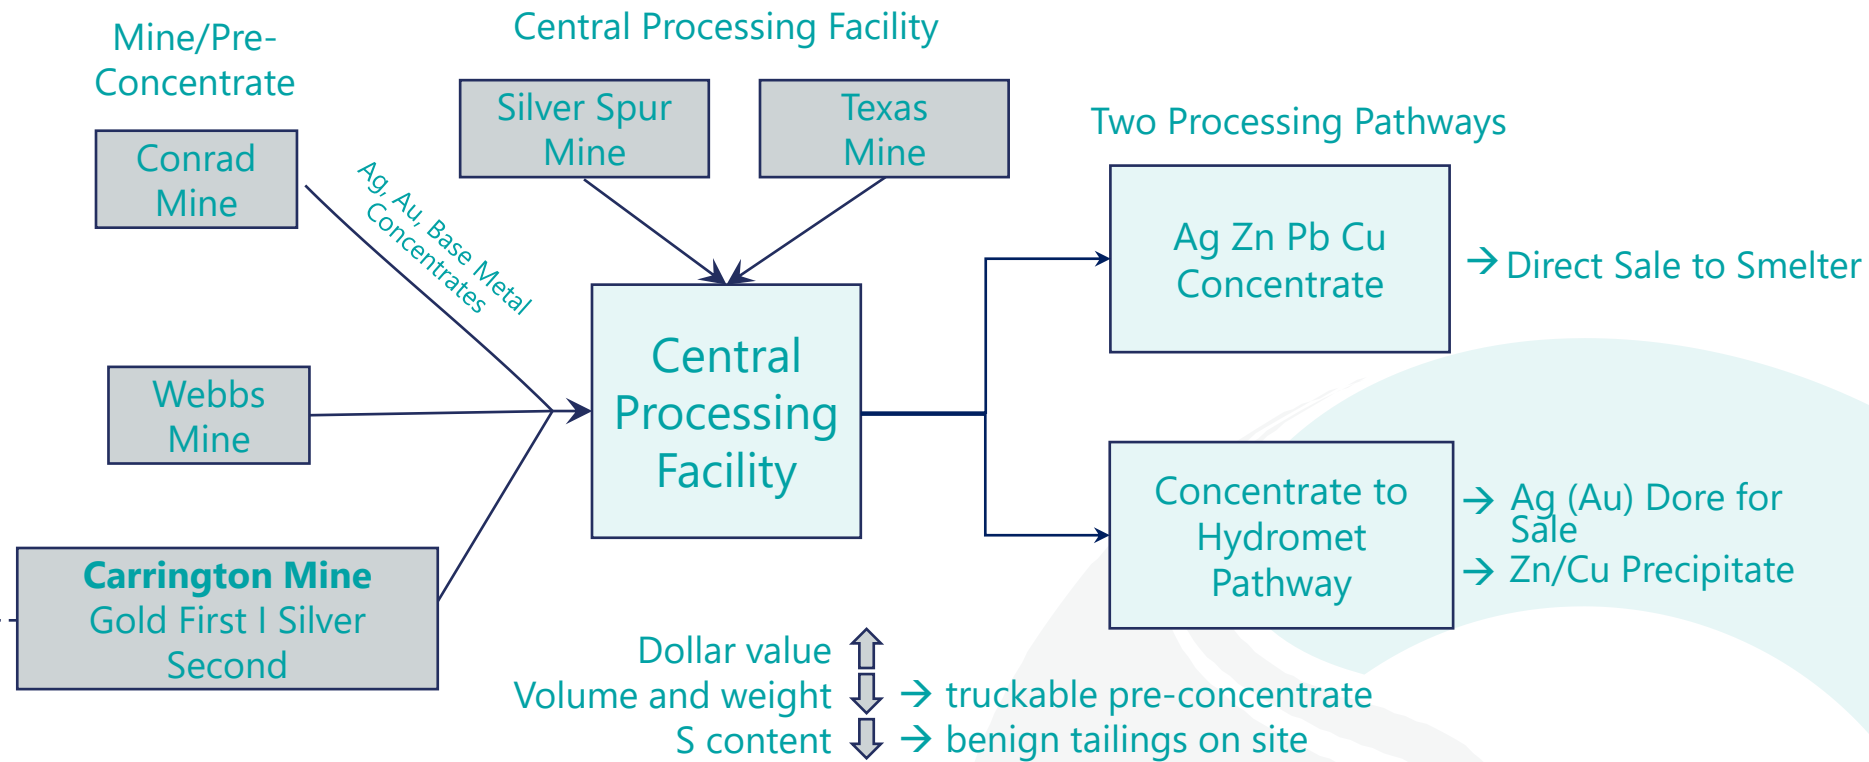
Mine/Pre-Concentrate

Central Processing Facility

Conrad Mine

Silver Spur Mine

Texas Mine

Two Processing Pathways

Ag, Au, Base Metal Concentrates

Ag Zn Pb Cu Concentrate

→ Direct Sale to Smelter

Webbs Mine

Central Processing Facility

Carrington Mine
Gold First I Silver Second

Concentrate to Hydromet Pathway

→ Ag (Au) Dore for Sale
→ Zn/Cu Precipitate

Dollar value
Volume and weight → truckable pre-concentrate
S content → benign tailings on site